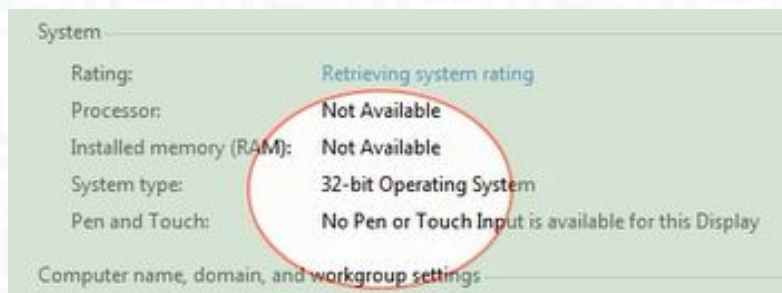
System

| | |
|---|---|
| Rating: | Retrieving system rating |
| Processor: | Not Available |
| Installed memory (RAM): | Not Available |
| System type: | 32-bit Operating System |
| Pen and Touch: | No Pen or Touch Input is available for this Display |

Computer name, domain, and workgroup settings